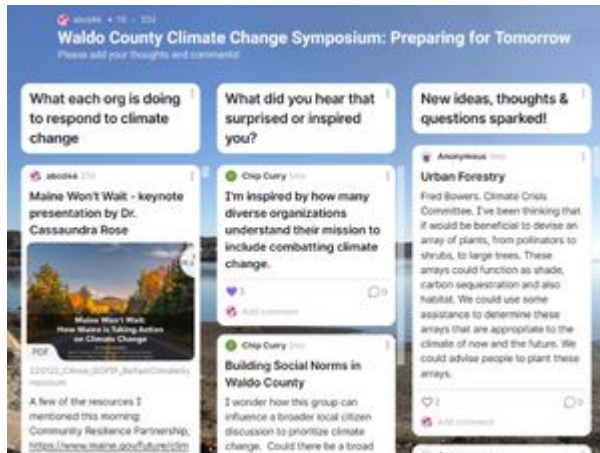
abcd44 • 16 • 224

Waldo County Climate Change Symposium: Preparing for Tomorrow

Please add your thoughts and comments!

What each org is doing to respond to climate change

abcd44 27d

Maine Won't Wait - keynote presentation by Dr. Cassandra Rose

Maine Won't Wait
How Maine is Taking Action on Climate Change

PDF

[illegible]

A few of the resources I mentioned this morning: Community Resilience Partnership, https://www.maine.gov/future/clim

What did you hear that surprised or inspired you?

Chip Curry 96d

I'm inspired by how many diverse organizations understand their mission to include combatting climate change.

3

0

Add comment

Chip Curry 96d

Building Social Norms in Waldo County

I wonder how this group can influence a broader local citizen discussion to prioritize climate change. Could there be a broad

New ideas, thoughts & questions sparked!

Anonymous 96d

Urban Forestry

Fred Bowers, Climate Crisis Committee. I've been thinking that if would be beneficial to devise an array of plants, from pollinators to shrubs, to large trees. These arrays could function as shade, carbon sequestration and also habitat. We could use some assistance to determine these arrays that are appropriate to the climate of now and the future. We could advise people to plant these arrays.

2

0

Add comment